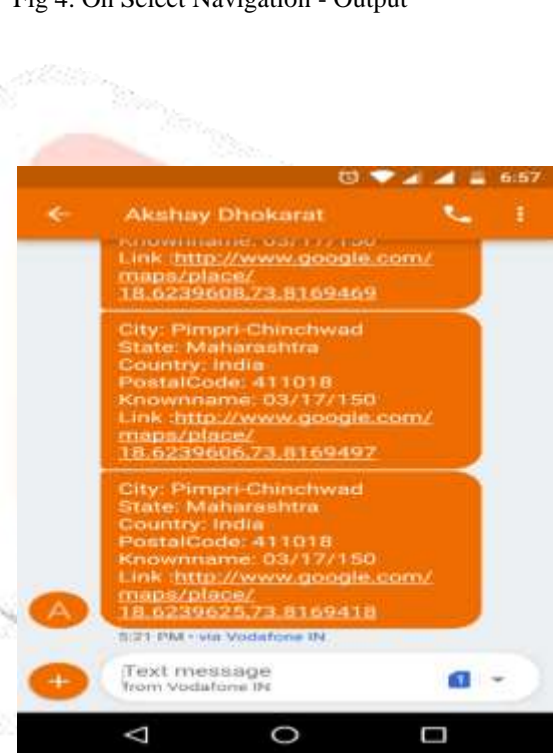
Fig 4. On Select Navigation - Output

6:57

Akshay Dhokarat

Knownname: 03/17/150
Link :http://www.google.com/maps/place/18.6239608,73.8169469

City: Pimpri-Chinchwad
State: Maharashtra
Country: India
PostalCode: 411018
Knownname: 03/17/150
Link :http://www.google.com/maps/place/18.6239606,73.8169497

City: Pimpri-Chinchwad
State: Maharashtra
Country: India
PostalCode: 411018
Knownname: 03/17/150
Link :http://www.google.com/maps/place/18.6239625,73.8169418

A

5:21 PM • via Vodafone IN

Text message
from Vodafone IN

1